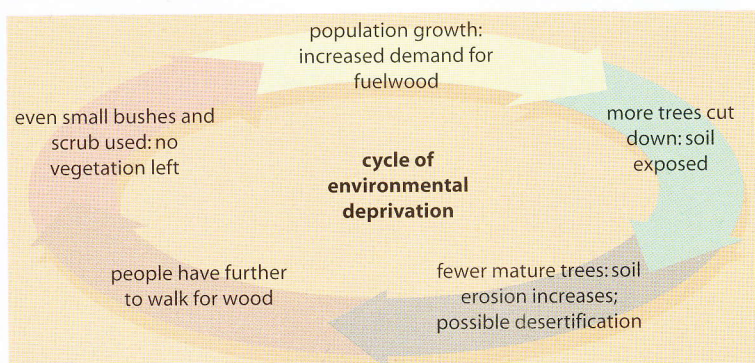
population growth: increased demand for fuelwood

more trees cut down: soil exposed

fewer mature trees: soil erosion increases; possible desertification

people have further to walk for wood

even small bushes and scrub used: no vegetation left

cycle of environmental deprivation